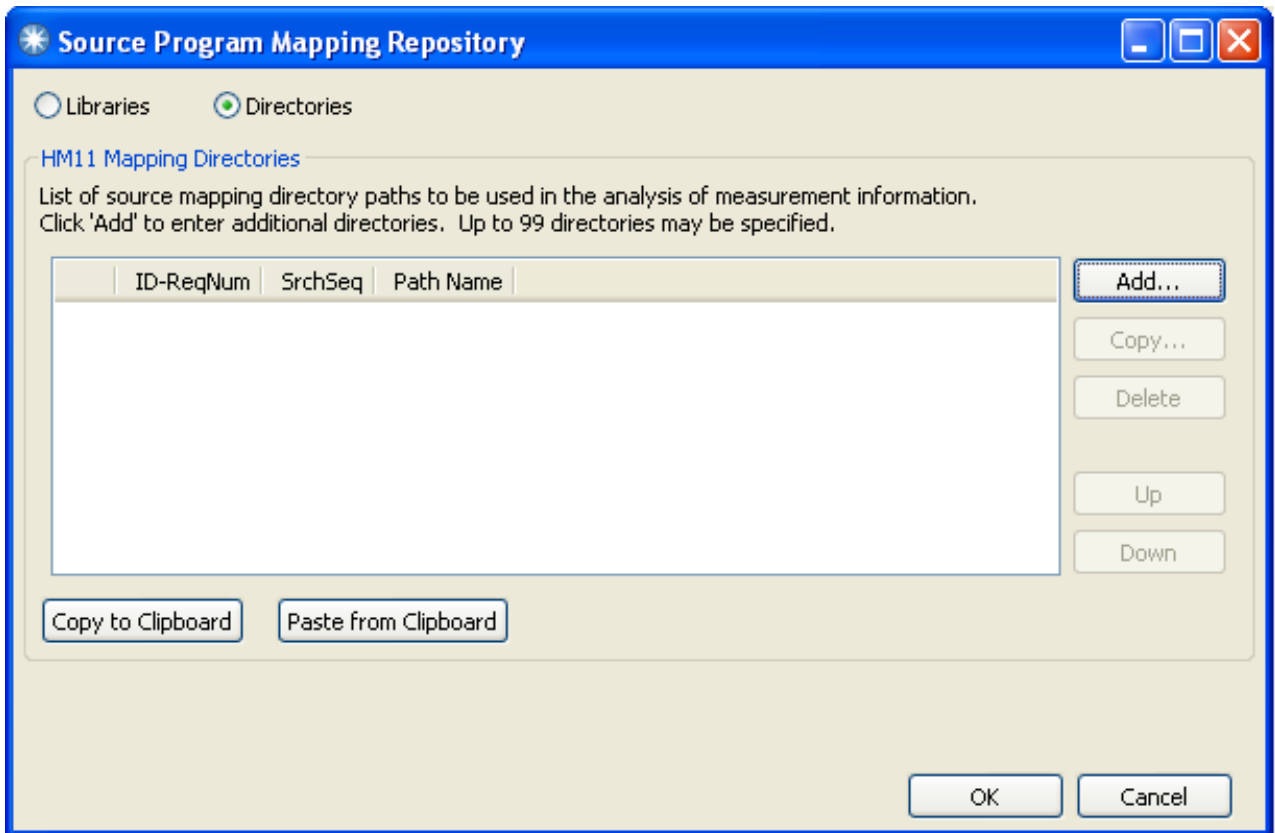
Source Program Mapping Repository

Libraries Directories

HM11 Mapping Directories

List of source mapping directory paths to be used in the analysis of measurement information.
Click 'Add' to enter additional directories. Up to 99 directories may be specified.

| | ID-ReqNum | SrchSeq | Path Name |
|---|---|---|---|

Add...
Copy...
Delete
Up
Down

Copy to Clipboard
Paste from Clipboard

OK
Cancel